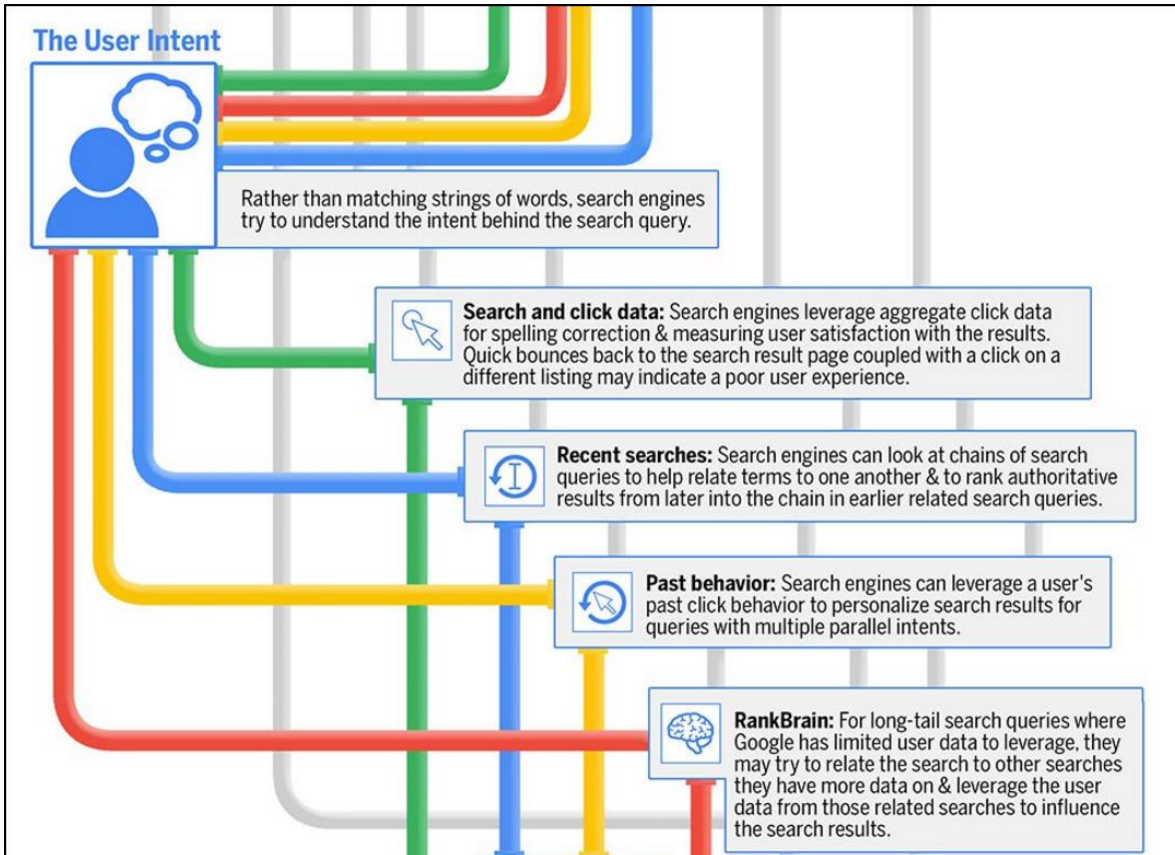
The User Intent

Rather than matching strings of words, search engines try to understand the intent behind the search query.

**Search and click data:** Search engines leverage aggregate click data for spelling correction & measuring user satisfaction with the results. Quick bounces back to the search result page coupled with a click on a different listing may indicate a poor user experience.

**Recent searches:** Search engines can look at chains of search queries to help relate terms to one another & to rank authoritative results from later into the chain in earlier related search queries.

**Past behavior:** Search engines can leverage a user's past click behavior to personalize search results for queries with multiple parallel intents.

**RankBrain:** For long-tail search queries where Google has limited user data to leverage, they may try to relate the search to other searches they have more data on & leverage the user data from those related searches to influence the search results.